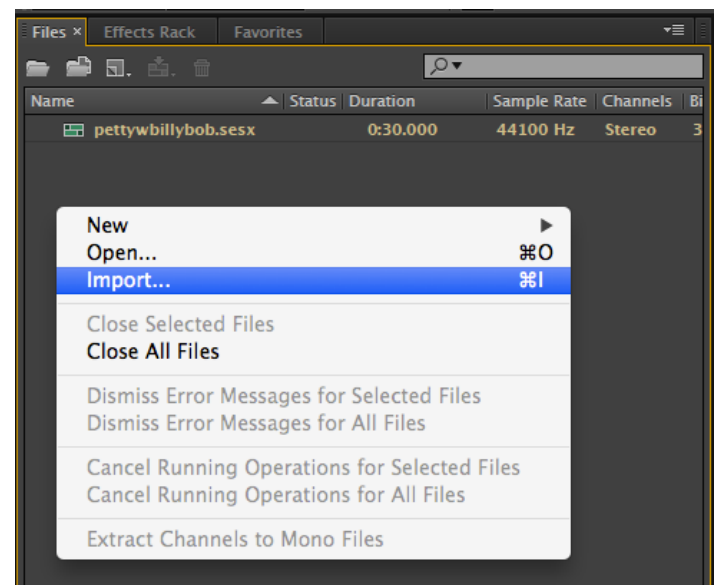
Files × Effects Rack Favorites

| Name | Status | Duration | Sample Rate | Channels | Bi |
|---|---|---|---|---|---|
| pettywbillybob.sesx | | 0:30.000 | 44100 Hz | Stereo | 3 |

New
Open... ⌘O
Import... ⌘I

Close Selected Files
Close All Files

Dismiss Error Messages for Selected Files
Dismiss Error Messages for All Files

Cancel Running Operations for Selected Files
Cancel Running Operations for All Files

Extract Channels to Mono Files